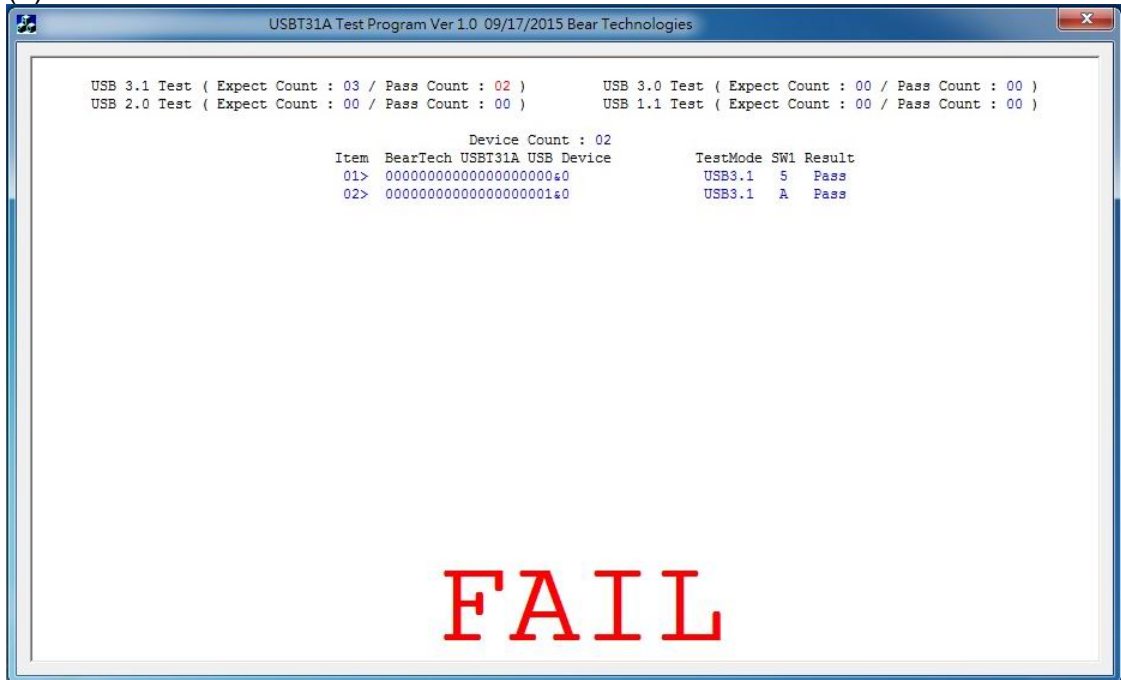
USBT31A Test Program Ver 1.0 09/17/2015 Bear Technologies

USB 3.1 Test ( Expect Count : 03 / Pass Count : 02 )
USB 3.0 Test ( Expect Count : 00 / Pass Count : 00 )
USB 2.0 Test ( Expect Count : 00 / Pass Count : 00 )
USB 1.1 Test ( Expect Count : 00 / Pass Count : 00 )

Device Count : 02

| Item | BearTech USBT31A USB Device | TestMode | SW1 | Result |
|---|---|---|---|---|
| 01> | 0000000000000000000&0 | USB3.1 | 5 | Pass |
| 02> | 0000000000000000001&0 | USB3.1 | A | Pass |

FAIL